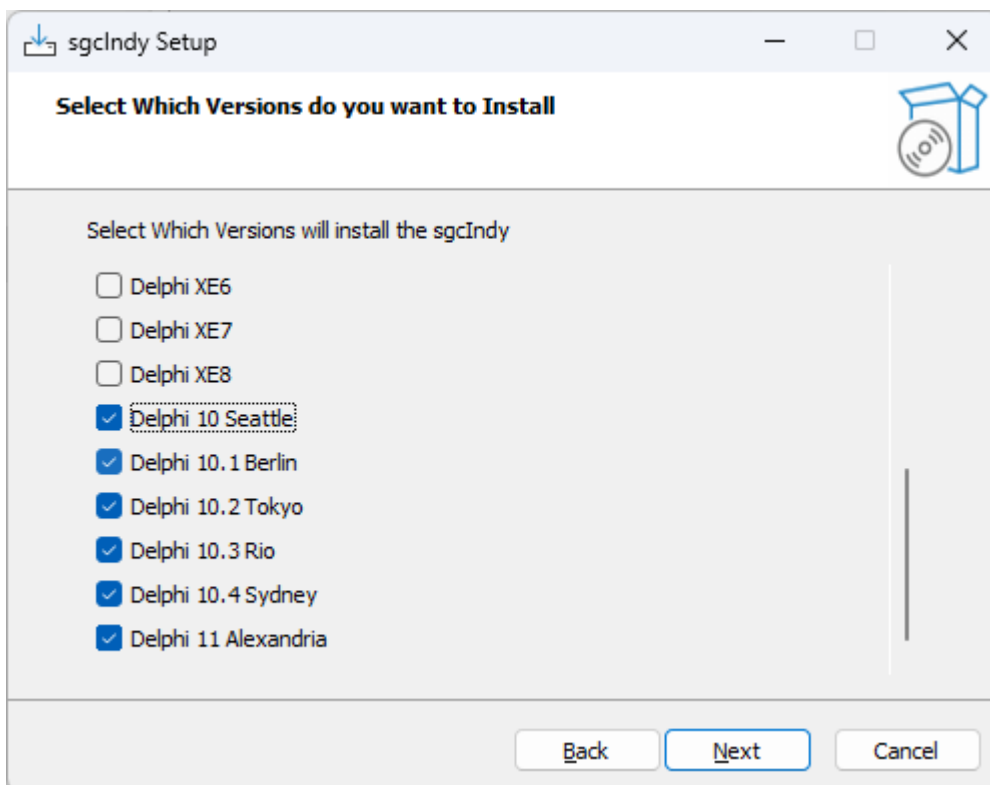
sgcIndy Setup

Select Which Versions do you want to Install

Select Which Versions will install the sgcIndy

Delphi XE6
Delphi XE7
Delphi XE8
Delphi 10 Seattle
Delphi 10.1 Berlin
Delphi 10.2 Tokyo
Delphi 10.3 Rio
Delphi 10.4 Sydney
Delphi 11 Alexandria

Back Next Cancel